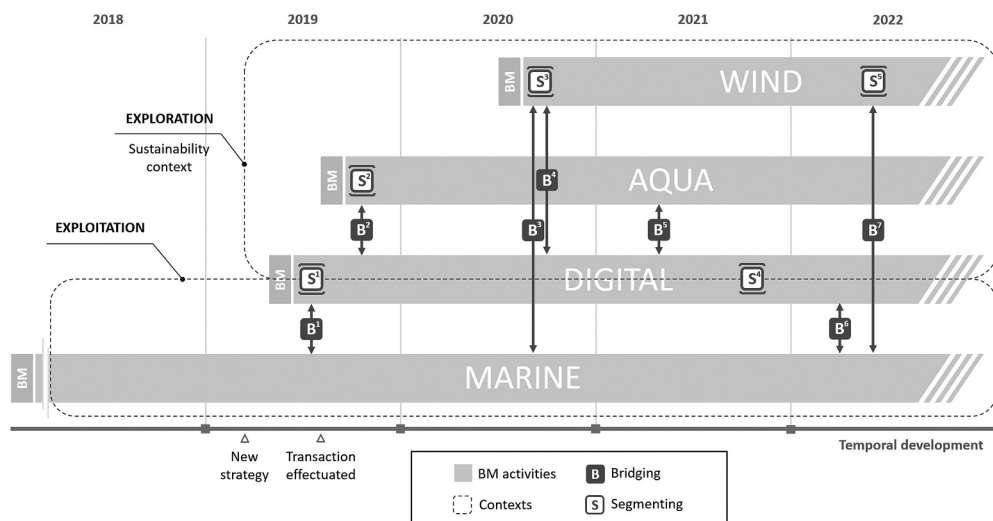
2018
2019
2020
2021
2022

EXPLORATION
Sustainability context

EXPLOITATION

BM $S^3$ WIND $S^5$

BM $S^2$ $B^4$ AQUA

$B^2$ $B^3$ $B^5$ $B^7$

BM $S^1$ DIGITAL $S^4$

$B^1$ $B^6$

BM MARINE

New strategy
Transaction effectuated

Temporal development

BM activities
B Bridging
Contexts
S Segmenting